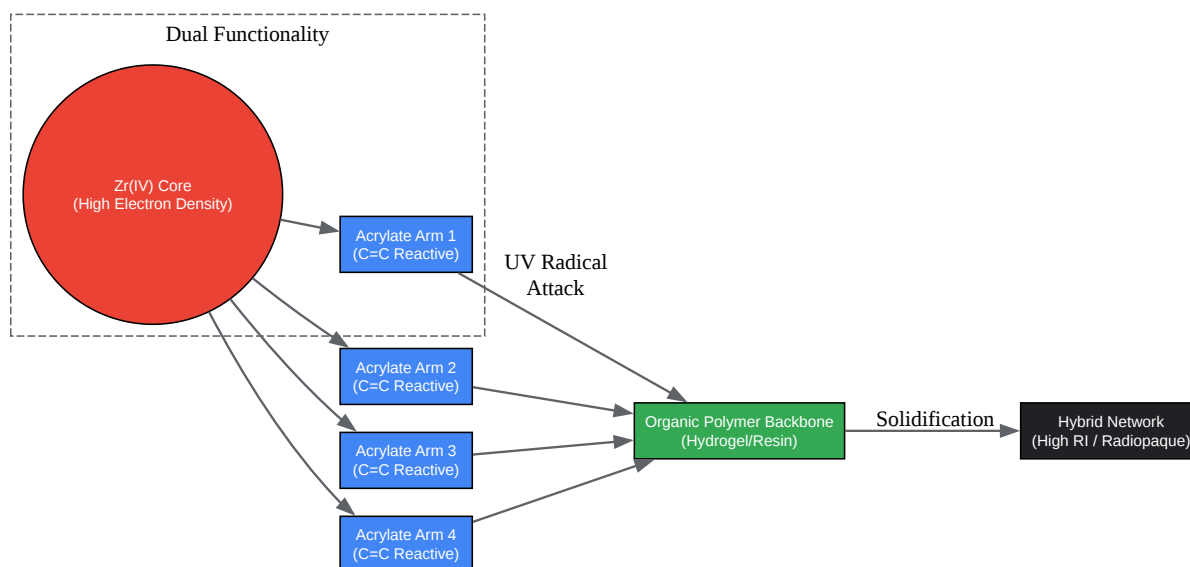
Dual Functionality

Zr(IV) Core
(High Electron Density)

Acrylate Arm 1
(C=C Reactive)

UV Radical
Attack

Acrylate Arm 2
(C=C Reactive)

Acrylate Arm 3
(C=C Reactive)

Acrylate Arm 4
(C=C Reactive)

Organic Polymer Backbone
(Hydrogel/Resin)

Solidification

Hybrid Network
(High RI / Radiopaque)